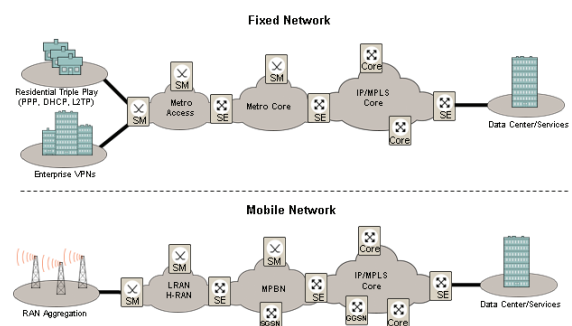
Fixed Network

Residential Triple Play (PPP, DHCP, L2TP)

Enterprise VPNs

SM

SM

Metro Access

SE

SM

Metro Core

SE

Core

IP/MPLS Core

SE

Core

SE

Data Center/Services

Mobile Network

RAN Aggregation

SM

SM

LRAN H-RAN

SE

SM

MPBN

SE

GGSN

Core

IP/MPLS Core

SE

GGSN

Core

SE

Data Center/Services